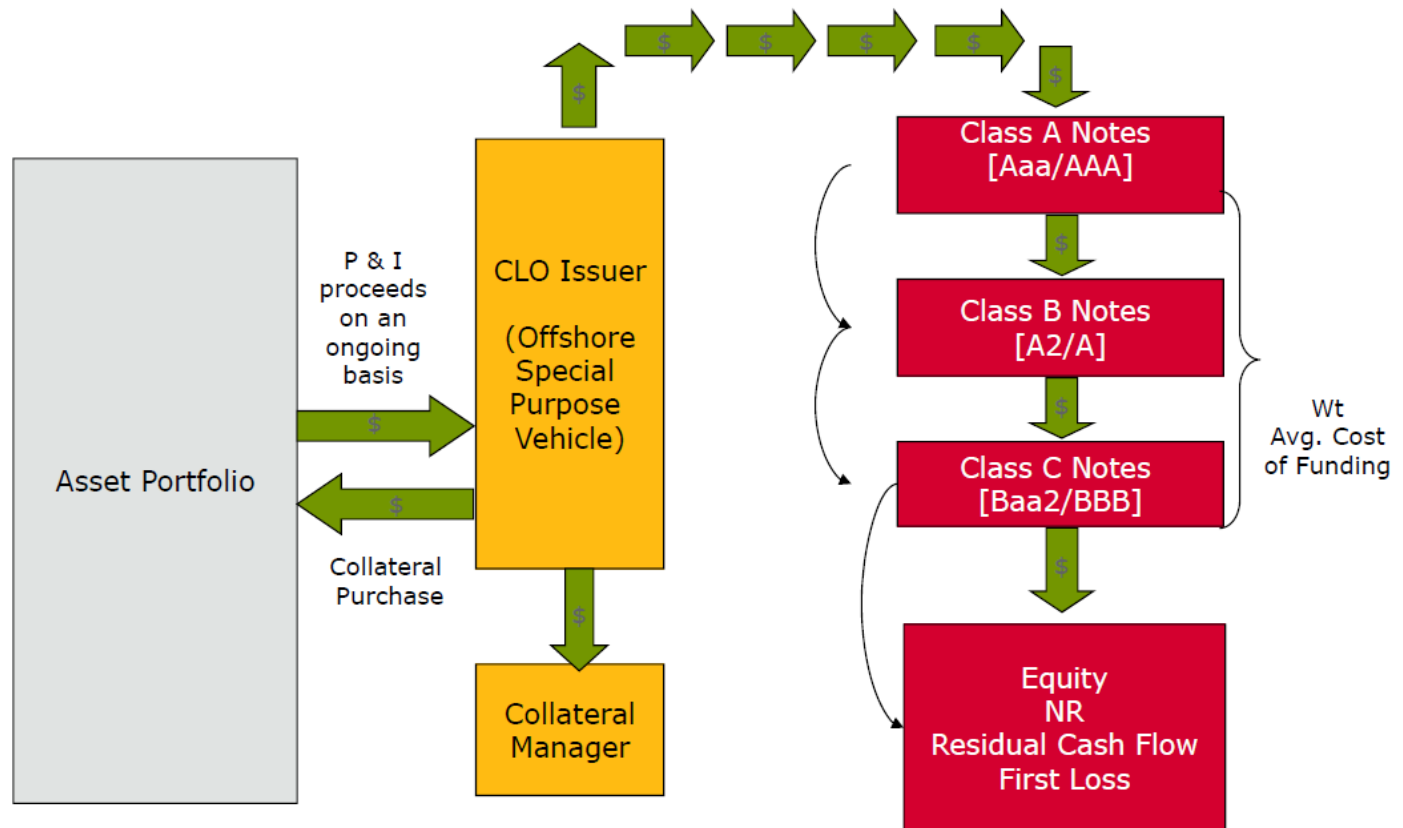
$ $ $ $ $ $

Class A Notes [Aaa/AAA]

$

Class B Notes [A2/A]

$

Class C Notes [Baa2/BBB]

$

Equity
NR
Residual Cash Flow
First Loss

Wt Avg. Cost of Funding

Asset Portfolio

P & I proceeds on an ongoing basis

$

$

Collateral Purchase

CLO Issuer

(Offshore Special Purpose Vehicle)

$

Collateral Manager